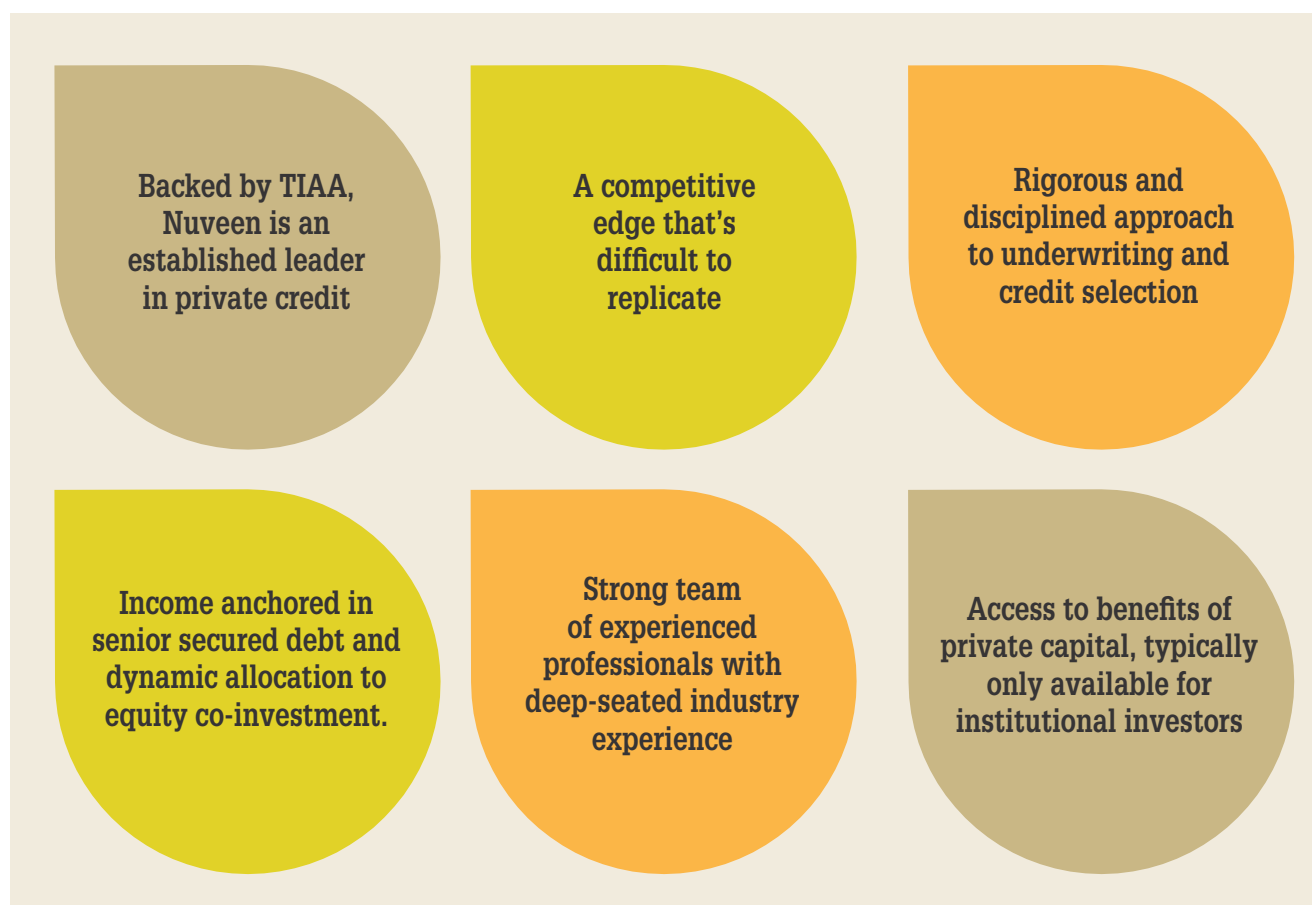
Backed by TIAA, Nuveen is an established leader in private credit

A competitive edge that's difficult to replicate

Rigorous and disciplined approach to underwriting and credit selection

Income anchored in senior secured debt and dynamic allocation to equity co-investment.

Strong team of experienced professionals with deep-seated industry experience

Access to benefits of private capital, typically only available for institutional investors